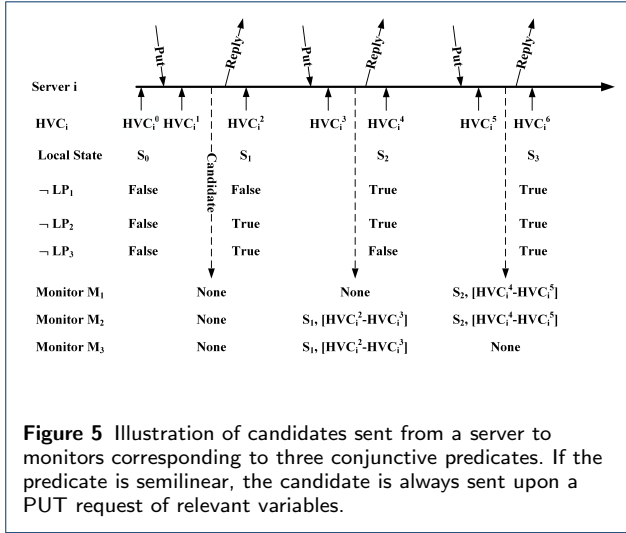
Put

Reply

Put

Reply

Put

Reply

Server i

$HVC_i$ $HVC_i^0$ $HVC_i^1$ $HVC_i^2$ $HVC_i^3$ $HVC_i^4$ $HVC_i^5$ $HVC_i^6$

Local State $S_0$ $S_1$ $S_2$ $S_3$

Candidate

$\neg LP_1$ False False True True

$\neg LP_2$ False True True True

$\neg LP_3$ False True False True

Monitor $M_1$ None None $S_2$, [$HVC_i^4$-$HVC_i^5$]

Monitor $M_2$ None $S_1$, [$HVC_i^2$-$HVC_i^3$] $S_2$, [$HVC_i^4$-$HVC_i^5$]

Monitor $M_3$ None $S_1$, [$HVC_i^2$-$HVC_i^3$] None

**Figure 5** Illustration of candidates sent from a server to monitors corresponding to three conjunctive predicates. If the predicate is semilinear, the candidate is always sent upon a PUT request of relevant variables.